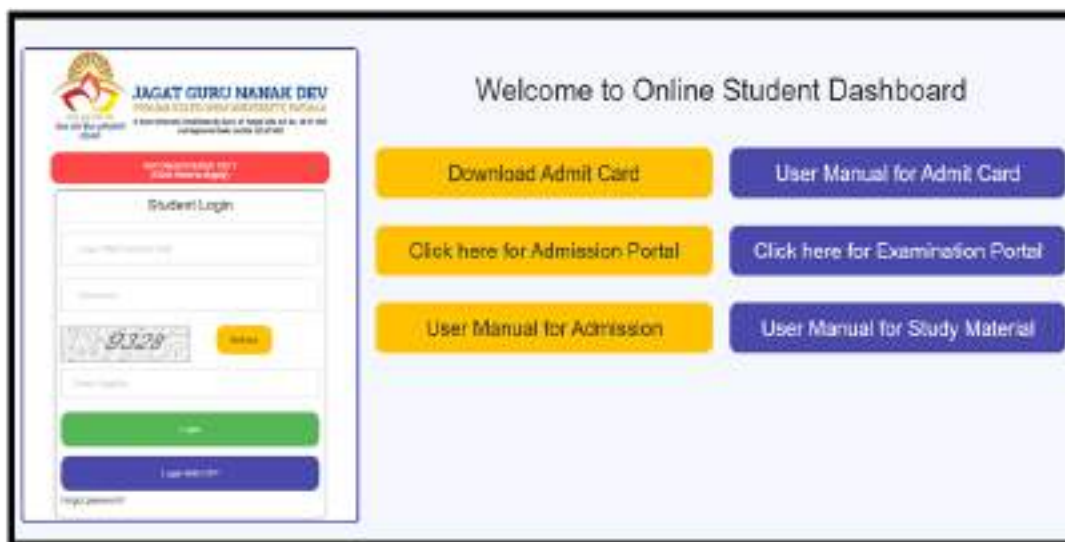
JAGAT GURU NANAK DEV
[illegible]
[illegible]

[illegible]

Student Login

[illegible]

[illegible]

93328

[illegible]

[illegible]

Login

Login With OTP

Forgot password?

Welcome to Online Student Dashboard

Download Admit Card

User Manual for Admit Card

Click here for Admission Portal

Click here for Examination Portal

User Manual for Admission

User Manual for Study Material